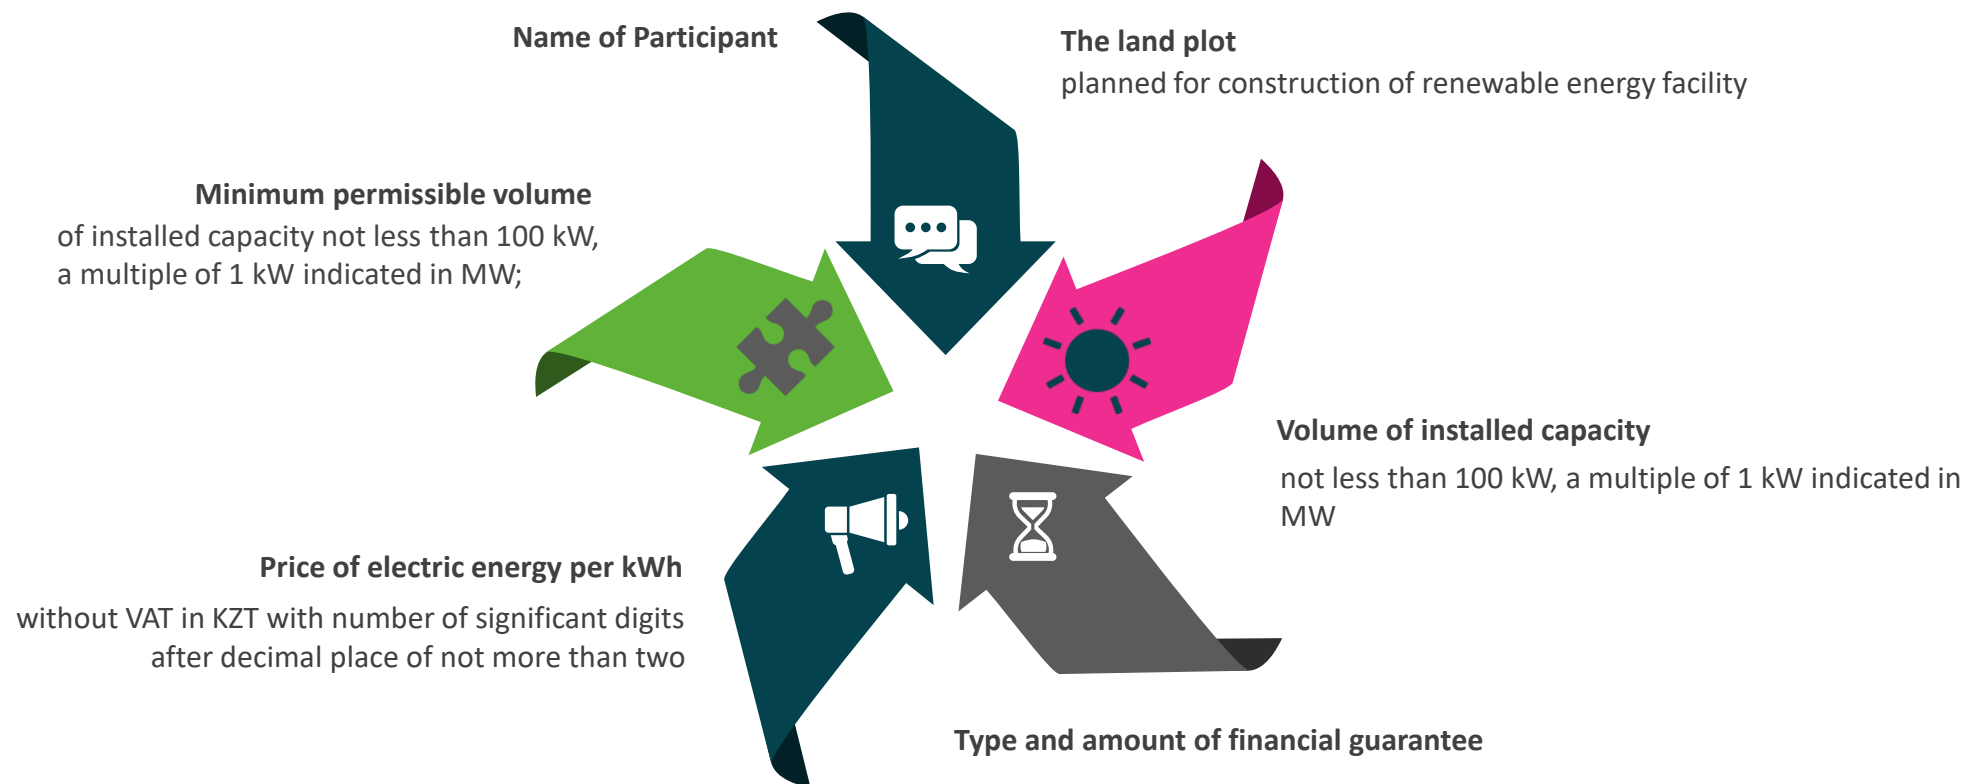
Name of Participant

The land plot
planned for construction of renewable energy facility

Minimum permissible volume
of installed capacity not less than 100 kW, a multiple of 1 kW indicated in MW;

Volume of installed capacity
not less than 100 kW, a multiple of 1 kW indicated in MW

Price of electric energy per kWh
without VAT in KZT with number of significant digits after decimal place of not more than two

Type and amount of financial guarantee